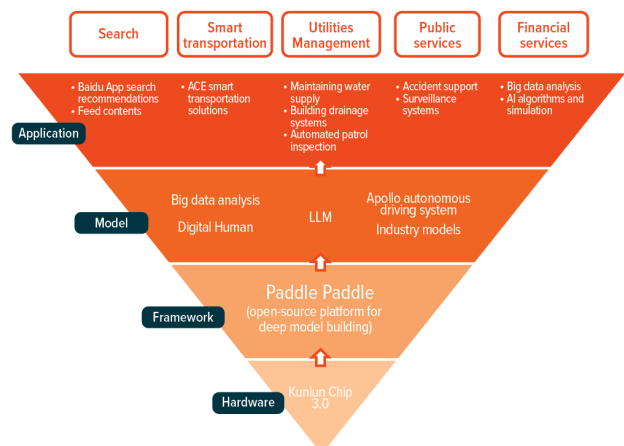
Search

Smart transportation

Utilities Management

Public services

Financial services

Application

• Baidu App search recommendations
• Feed contents

• ACE smart transportation solutions

• Maintaining water supply
• Building drainage systems
• Automated patrol inspection

• Accident support
• Surveillance systems

• Big data analysis
• AI algorithms and simulation

Model

Big data analysis

Digital Human

LLM

Apollo autonomous driving system

Industry models

Framework

Paddle Paddle
(open-source platform for deep model building)

Hardware

Kunlun Chip 3.0